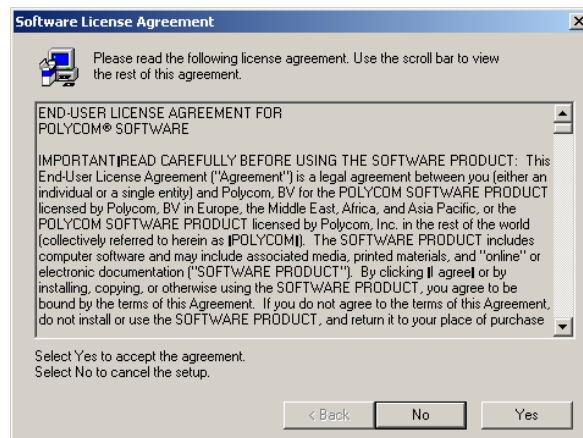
Software License Agreement

×

Please read the following license agreement. Use the scroll bar to view the rest of this agreement.

END-USER LICENSE AGREEMENT FOR POLYCOM® SOFTWARE

IMPORTANT|READ CAREFULLY BEFORE USING THE SOFTWARE PRODUCT: This End-User License Agreement ("Agreement") is a legal agreement between you (either an individual or a single entity) and Polycom, BV for the POLYCOM SOFTWARE PRODUCT licensed by Polycom, BV in Europe, the Middle East, Africa, and Asia Pacific, or the POLYCOM SOFTWARE PRODUCT licensed by Polycom, Inc. in the rest of the world (collectively referred to herein as |POLYCOM|). The SOFTWARE PRODUCT includes computer software and may include associated media, printed materials, and "online" or electronic documentation ("SOFTWARE PRODUCT"). By clicking |I agree| or by installing, copying, or otherwise using the SOFTWARE PRODUCT, you agree to be bound by the terms of this Agreement. If you do not agree to the terms of this Agreement, do not install or use the SOFTWARE PRODUCT, and return it to your place of purchase

Select Yes to accept the agreement.
Select No to cancel the setup.

< Back

No

Yes